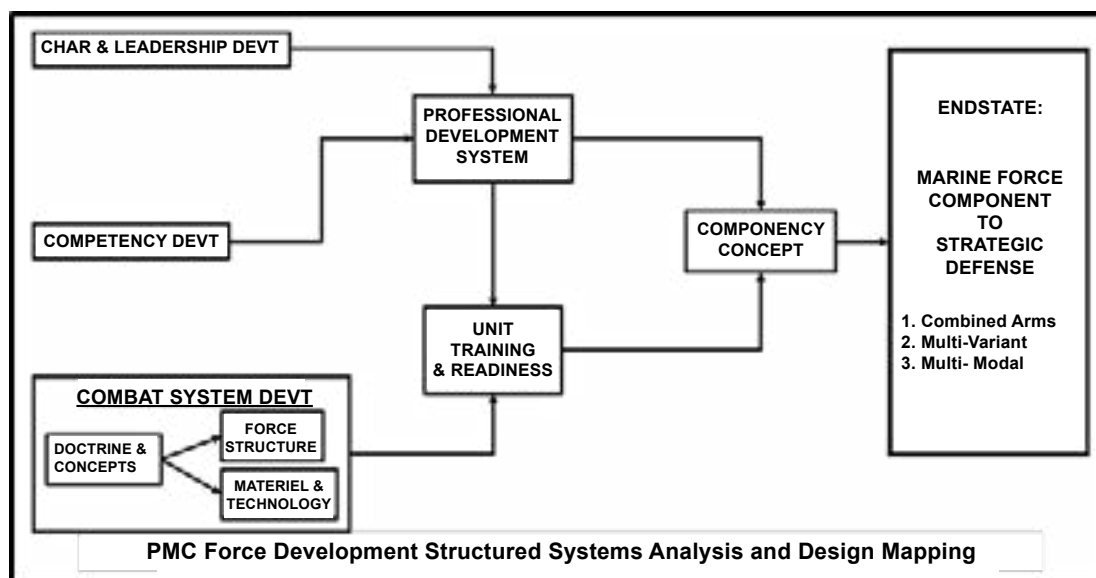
CHAR & LEADERSHIP DEVT

PROFESSIONAL DEVELOPMENT SYSTEM

COMPETENCY DEVT

COMPONENCY CONCEPT

UNIT TRAINING & READINESS

COMBAT SYSTEM DEVT

DOCTRINE & CONCEPTS

FORCE STRUCTURE

MATERIEL & TECHNOLOGY

ENDSTATE:

MARINE FORCE COMPONENT TO STRATEGIC DEFENSE

1. Combined Arms
2. Multi-Variant
3. Multi- Modal

PMC Force Development Structured Systems Analysis and Design Mapping